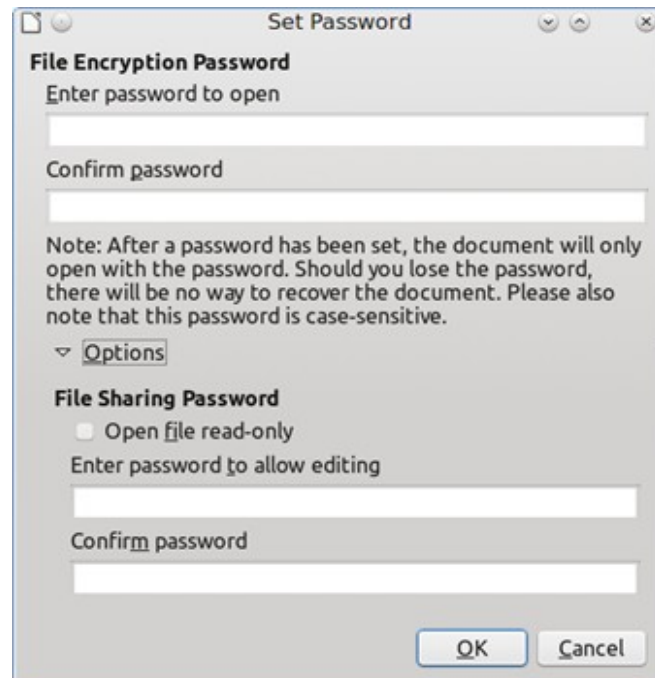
Set Password

File Encryption Password

Enter password to open

Confirm password

Note: After a password has been set, the document will only open with the password. Should you lose the password, there will be no way to recover the document. Please also note that this password is case-sensitive.

Options

File Sharing Password

Open file read-only

Enter password to allow editing

Confirm password

OK Cancel